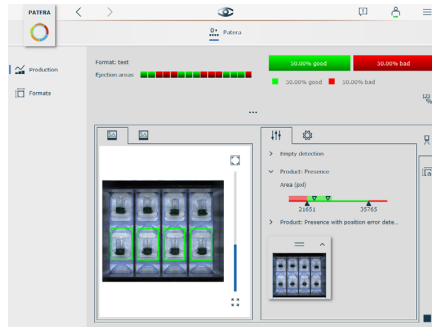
PATERA

Patera

Production

Formats

Format: test

Ejection areas

50.00% good

50.00% bad

50.00% good

50.00% bad

...

Empty detection

Product: Presence

Area (pxl)

21651

35765

Product: Presence with position error dete...